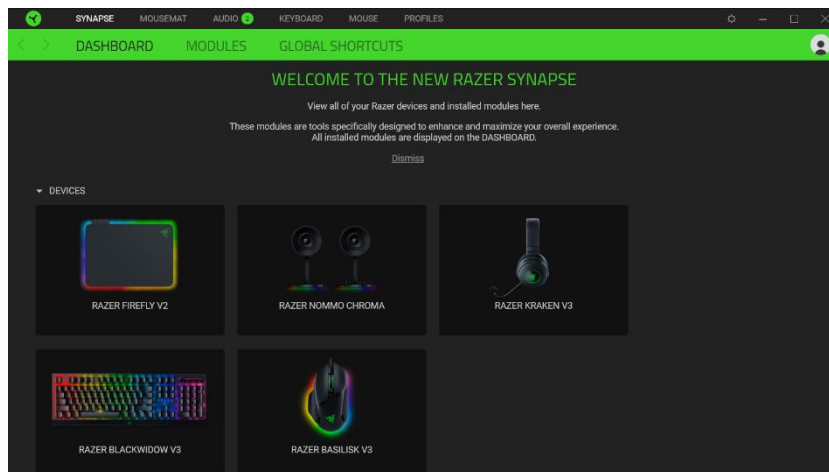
SYNAPSE MOUSEMAT AUDIO 2 KEYBOARD MOUSE PROFILES

DASHBOARD MODULES GLOBAL SHORTCUTS

WELCOME TO THE NEW RAZER SYNAPSE

View all of your Razer devices and installed modules here.

These modules are tools specifically designed to enhance and maximize your overall experience. All installed modules are displayed on the DASHBOARD.

Dismiss

DEVICES

RAZER FIREFLY V2

RAZER NOMMO CHROMA

RAZER KRAKEN V3

RAZER BLACKWIDOW V3

RAZER BASILISK V3